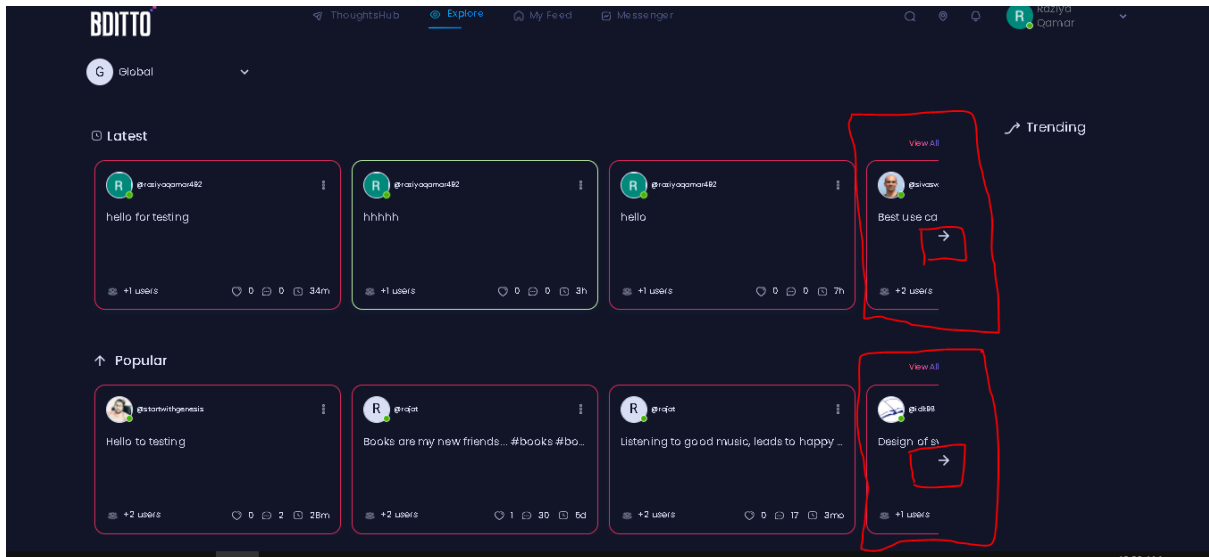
BDITTO

ThoughtsHub Explore My Feed Messenger

R Raziya Qamar

G Global

Latest

View All

Trending

R @raziyaqamar492
hello for testing
+1 users 0 0 34m

R @raziyaqamar492
hhhhh
+1 users 0 0 3h

R @raziyaqamar492
hello
+1 users 0 0 7h

@sivasv
Best use ca
+2 users

Popular

View All

@startwithgenesis
Hello to testing
+2 users 0 2 28m

R @rajat
Books are my new friends... #books #bo...
+2 users 1 30 5d

R @rajat
Listening to good music, leads to happy ...
+2 users 0 17 3mo

@dk98
Design of sy
+1 users